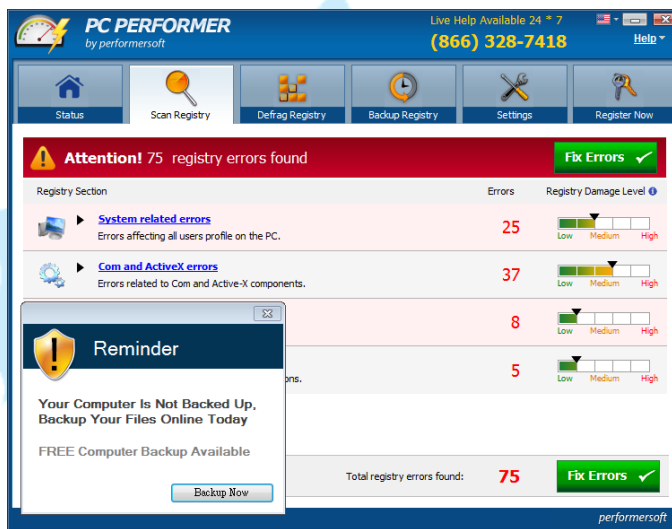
PC PERFORMER
by performersoft

Live Help Available 24 * 7
(866) 328-7418

Help

Status
Scan Registry
Defrag Registry
Backup Registry
Settings
Register Now

Attention! 75 registry errors found

Fix Errors

Registry Section
Errors
Registry Damage Level

System related errors
Errors affecting all users profile on the PC.
25
Low Medium High

Com and ActiveX errors
Errors related to Com and Active-X components.
37
Low Medium High

8
Low Medium High

ons.
5
Low Medium High

Reminder

Your Computer Is Not Backed Up, Backup Your Files Online Today

FREE Computer Backup Available

Backup Now

Total registry errors found:
75
Fix Errors

performersoft